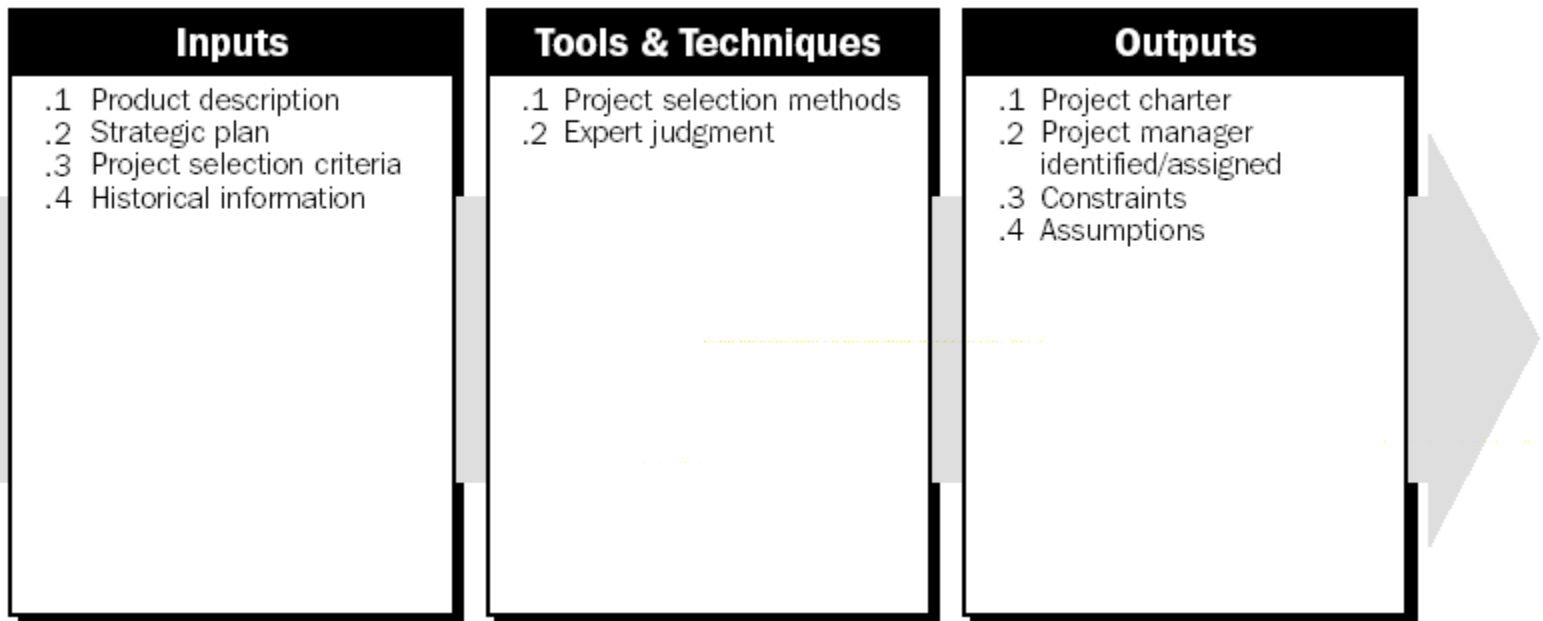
Inputs

.1 Product description
.2 Strategic plan
.3 Project selection criteria
.4 Historical information

Tools & Techniques

.1 Project selection methods
.2 Expert judgment

Outputs

.1 Project charter
.2 Project manager identified/assigned
.3 Constraints
.4 Assumptions